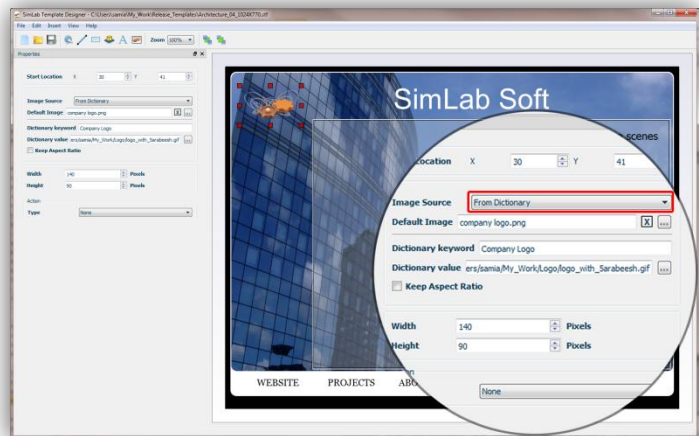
SimLab Template Designer - C:\Users\samia\My_Work\Release_Templates\Architecture_04_1024X770.stf

File Edit Insert View Help

Zoom 100%

Properties

Start Location X 30 Y 41

Image Source From Dictionary

Default Image company logo.png X ...

Dictionary keyword Company Logo

Dictionary value ers/samia/My_Work/Logo/logo_with_Sarabeesh.gif ...

Keep Aspect Ratio

Width 140 Pixels

Height 90 Pixels

Action

Type None

SimLab Soft

scenes

Location X 30 Y 41

Image Source From Dictionary

Default Image company logo.png X ...

Dictionary keyword Company Logo

Dictionary value ers/samia/My_Work/Logo/logo_with_Sarabeesh.gif ...

Keep Aspect Ratio

Width 140 Pixels

Height 90 Pixels

None

WEBSITE PROJECTS ABO